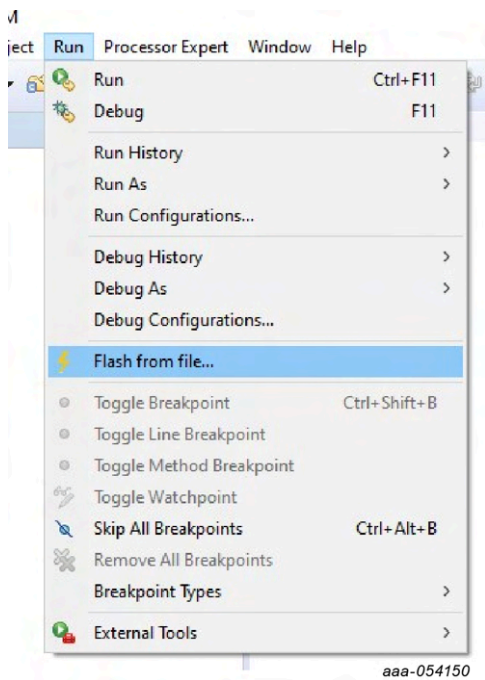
M
ject Run Processor Expert Window Help

Run Ctrl+F11
Debug F11

Run History >
Run As >
Run Configurations...

Debug History >
Debug As >
Debug Configurations...

Flash from file...

Toggle Breakpoint Ctrl+Shift+B
Toggle Line Breakpoint
Toggle Method Breakpoint
Toggle Watchpoint
Skip All Breakpoints Ctrl+Alt+B
Remove All Breakpoints
Breakpoint Types >

External Tools >

aaa-054150